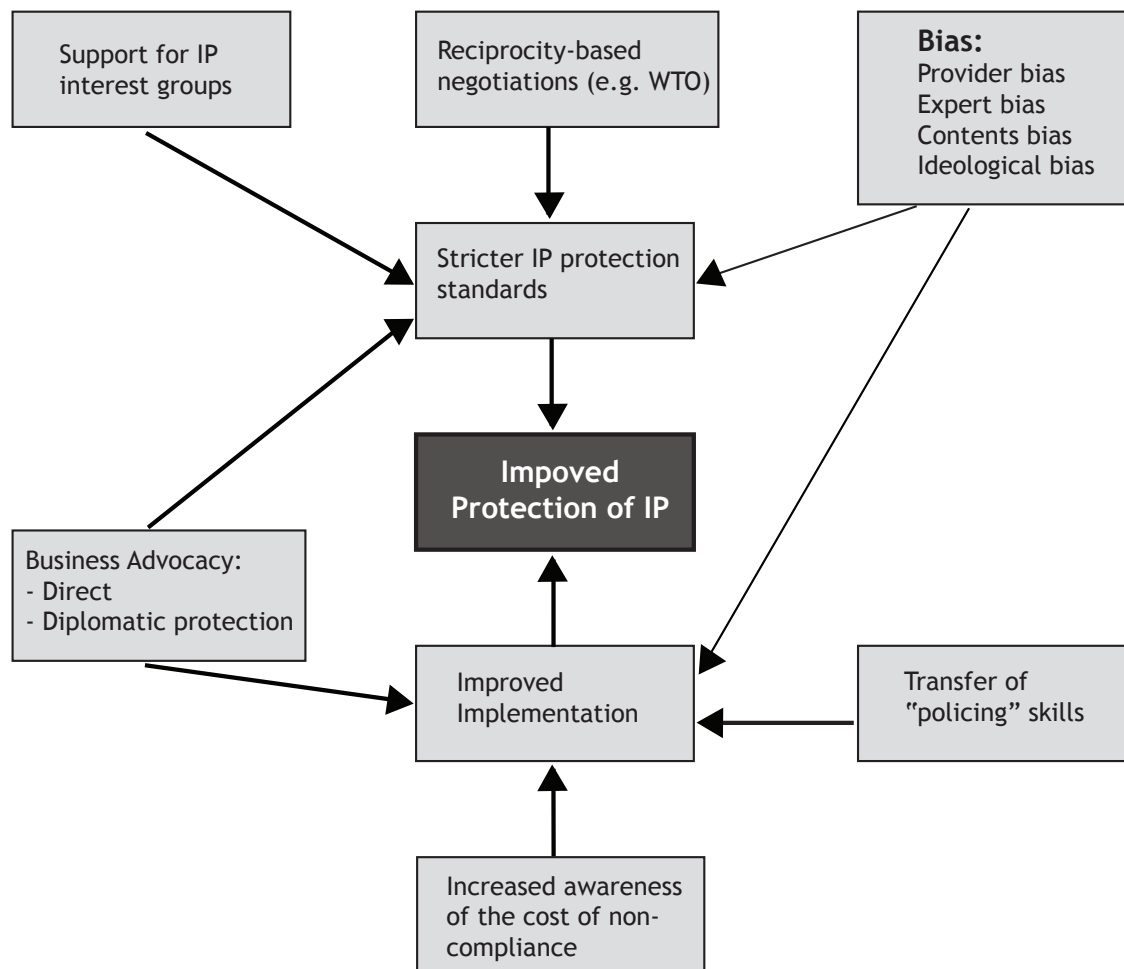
Support for IP interest groups

Reciprocity-based negotiations (e.g. WTO)

**Bias:**
Provider bias
Expert bias
Contents bias
Ideological bias

Stricter IP protection standards

Impoved Protection of IP

Business Advocacy:
- Direct
- Diplomatic protection

Improved Implementation

Transfer of "policing" skills

Increased awareness of the cost of non-compliance